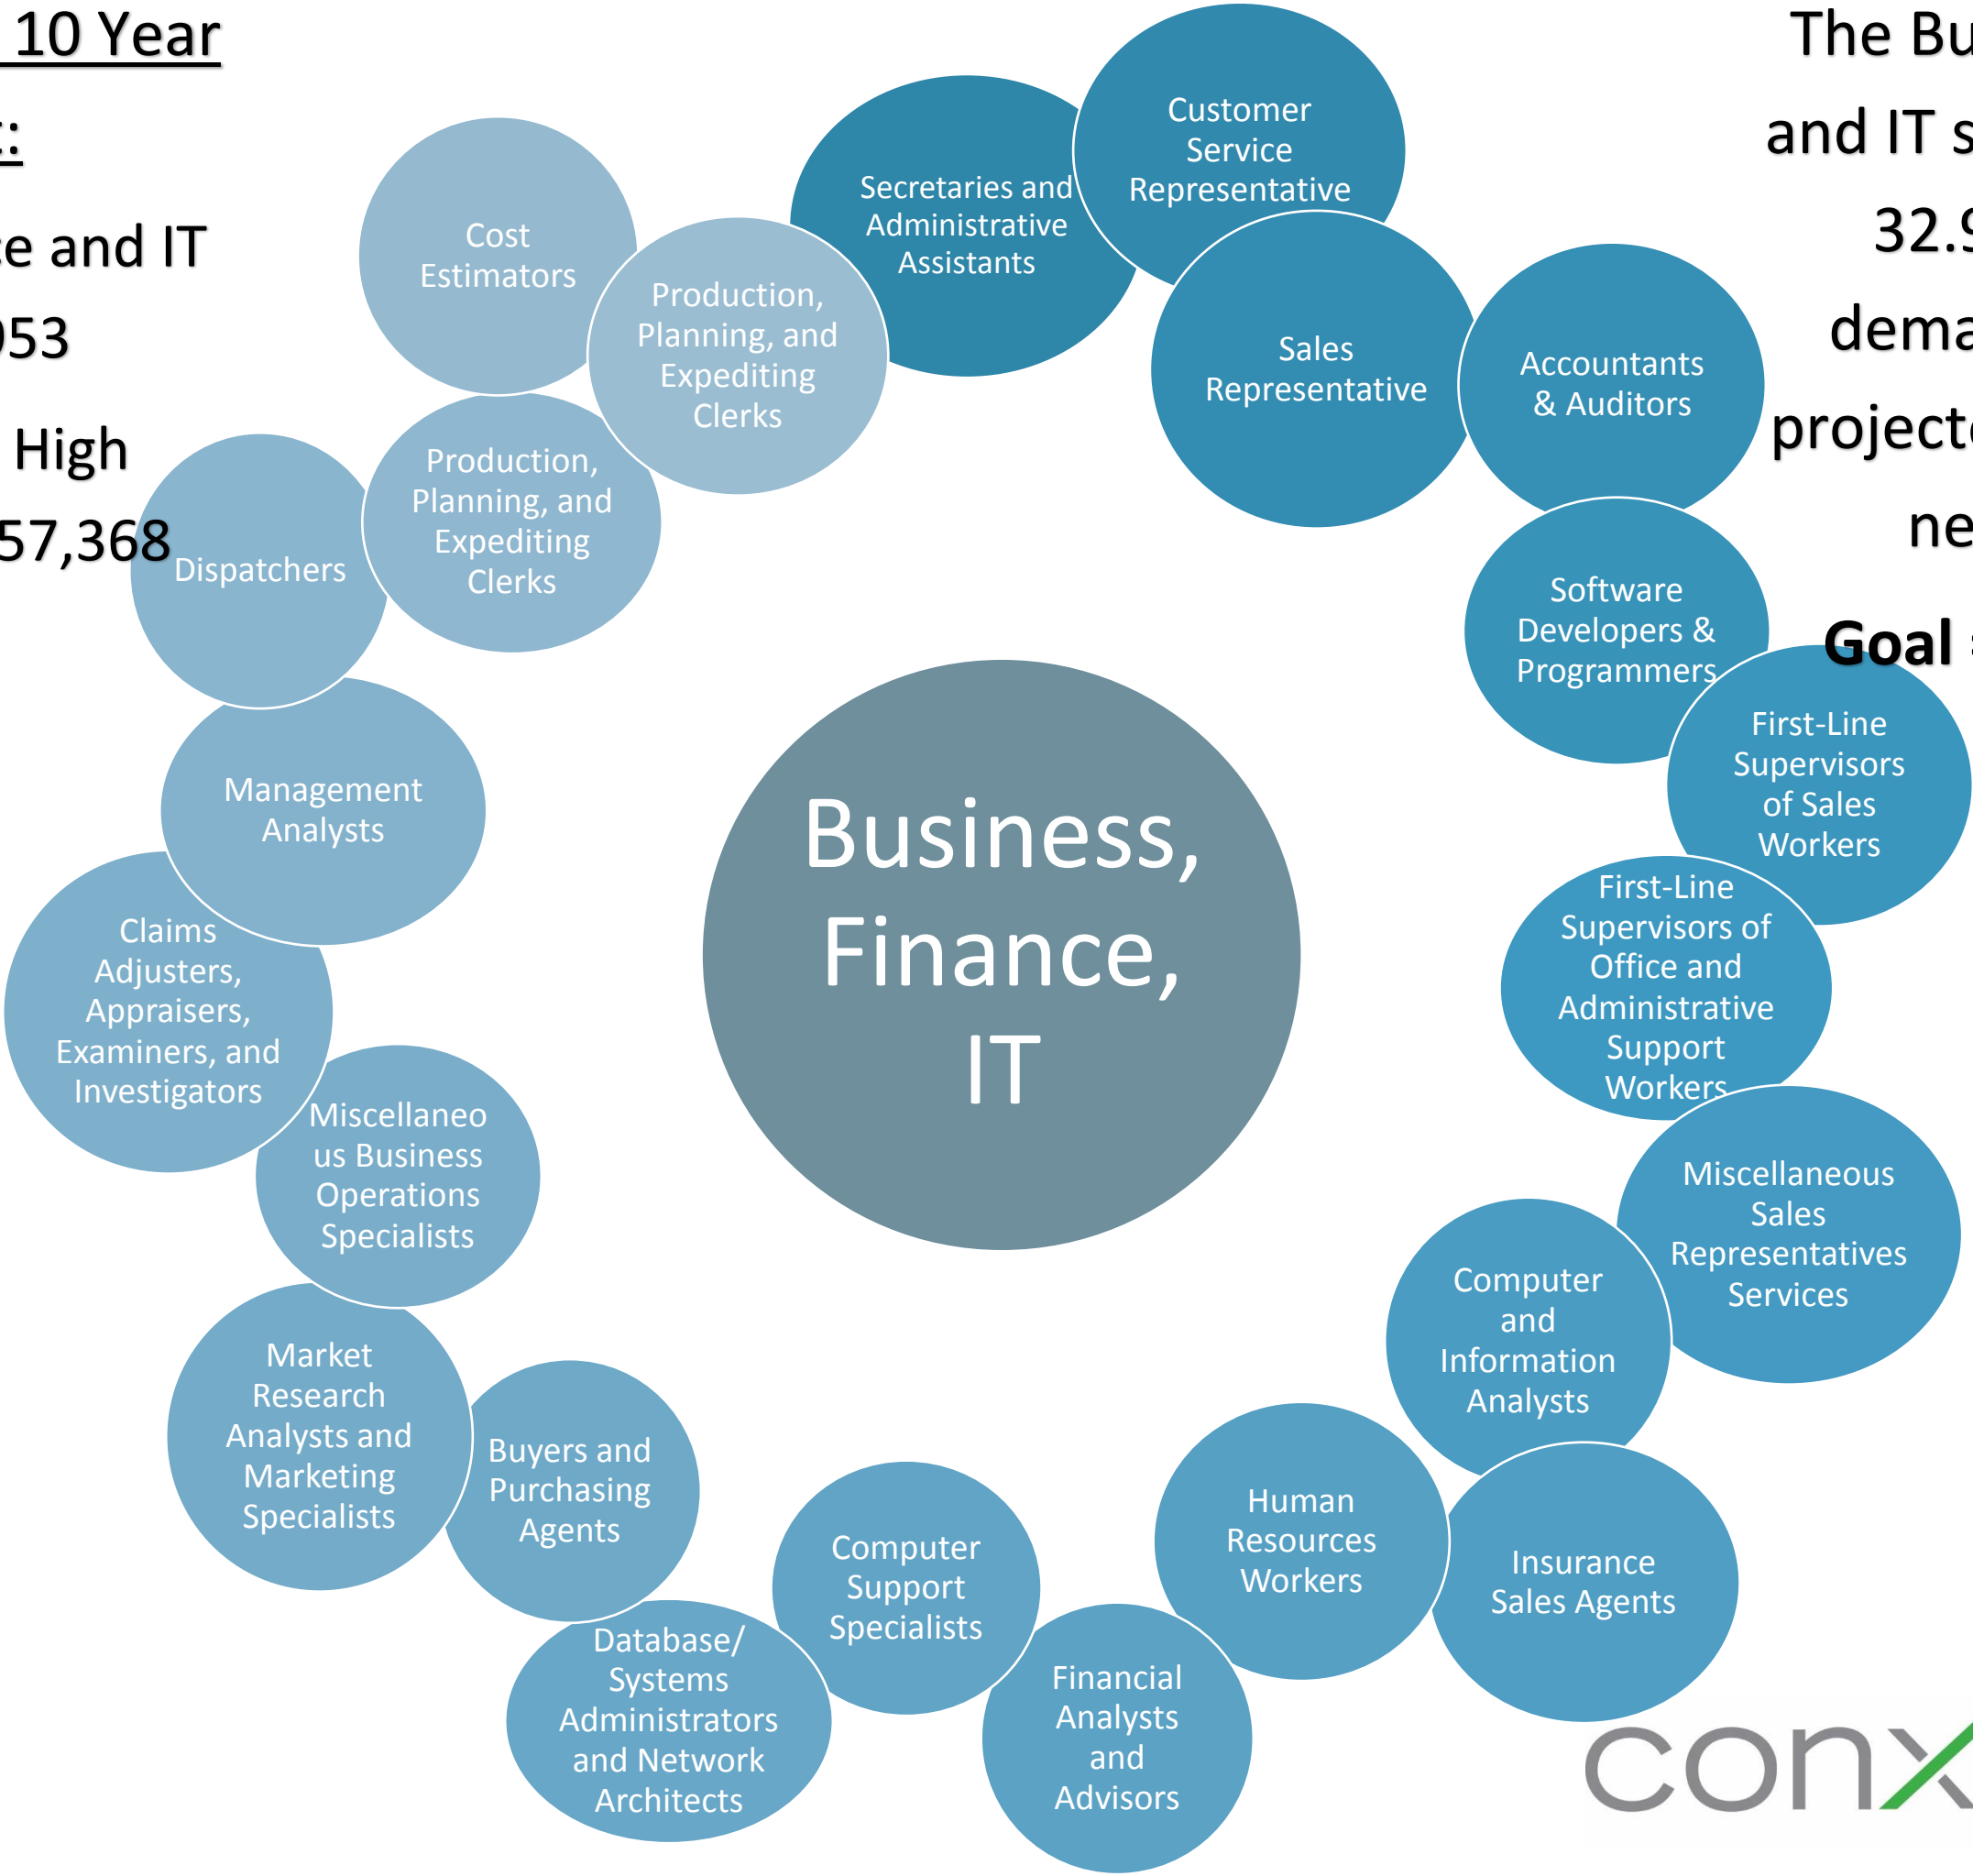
10 Year

:

e and IT

953

High

57,368

The Bu

and IT s

32.9

dema

projecte

ne

Goal :

Business, Finance, IT

Cost Estimators

Production, Planning, and Expediting Clerks

Secretaries and Administrative Assistants

Customer Service Representative

Sales Representative

Accountants & Auditors

Software Developers & Programmers

First-Line Supervisors of Sales Workers

First-Line Supervisors of Office and Administrative Support Workers

Miscellaneous Sales Representatives Services

Computer and Information Analysts

Insurance Sales Agents

Human Resources Workers

Financial Analysts and Advisors

Computer Support Specialists

Database/ Systems Administrators and Network Architects

Buyers and Purchasing Agents

Market Research Analysts and Marketing Specialists

Miscellaneous Business Operations Specialists

Claims Adjusters, Appraisers, Examiners, and Investigators

Management Analysts

Dispatchers

Production, Planning, and Expediting Clerks

conx